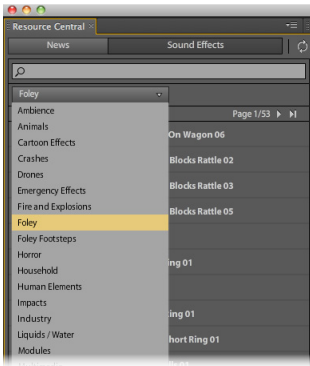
Resource Central ×

News

Sound Effects

Foley

Ambience
Animals
Cartoon Effects
Crashes
Drones
Emergency Effects
Fire and Explosions
Foley
Foley Footsteps
Horror
Household
Human Elements
Impacts
Industry
Liquids / Water
Modules

Page 1/53

On Wagon 06
Blocks Rattle 02
Blocks Rattle 03
Blocks Rattle 05
ing 01
ing 01
hort Ring 01